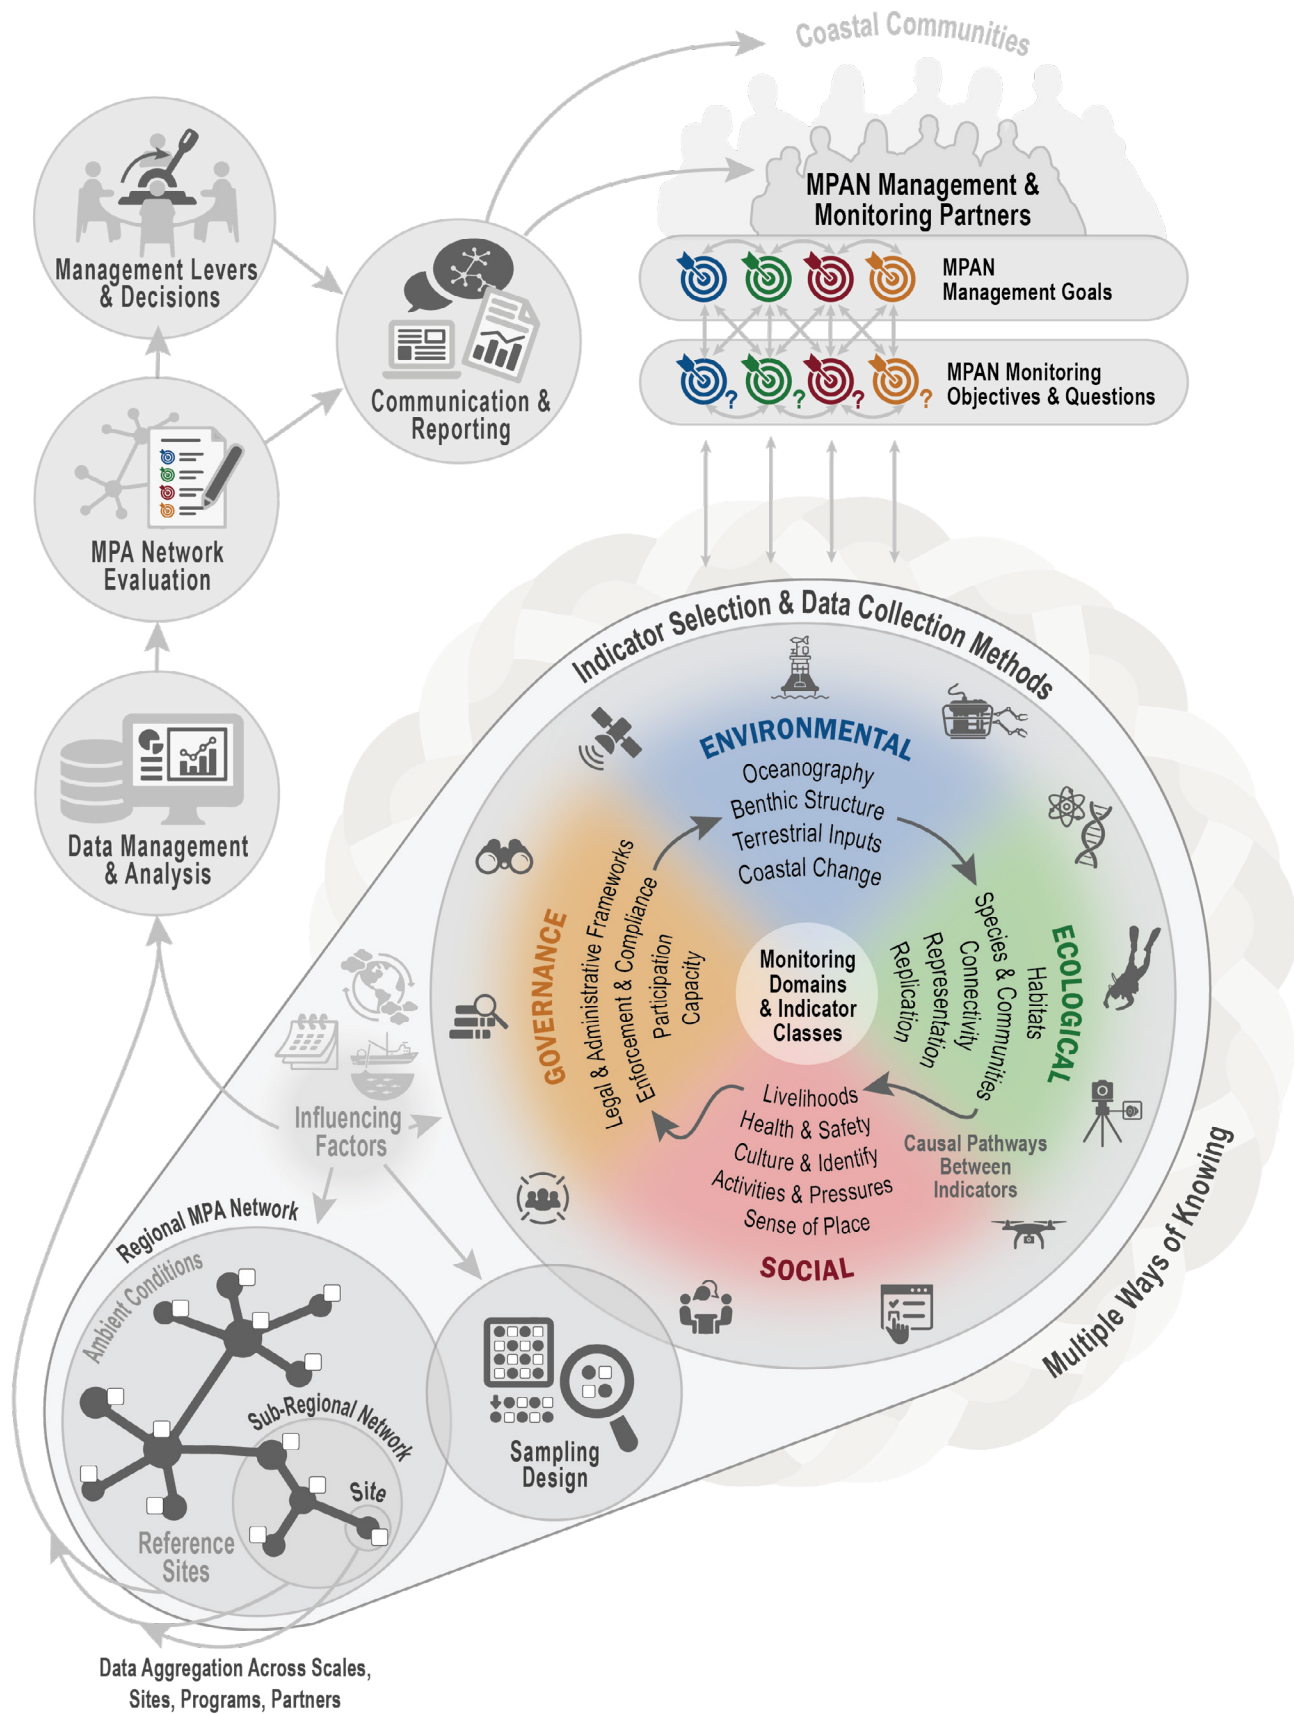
Coastal Communities

MPAN Management & Monitoring Partners

MPAN Management Goals

MPAN Monitoring Objectives & Questions

Management Levers & Decisions

Communication & Reporting

MPA Network Evaluation

Data Management & Analysis

Indicator Selection & Data Collection Methods

ENVIRONMENTAL
Oceanography
Benthic Structure
Terrestrial Inputs
Coastal Change

ECOLOGICAL
Habitats
Species & Communities
Connectivity
Representation
Replication

SOCIAL
Livelihoods
Health & Safety
Culture & Identify
Activities & Pressures
Sense of Place

GOVERNANCE
Legal & Administrative Frameworks
Enforcement & Compliance
Participation
Capacity

Monitoring Domains & Indicator Classes

Causal Pathways Between Indicators

Multiple Ways of Knowing

Influencing Factors

Regional MPA Network

Ambient Conditions

Sub-Regional Network

Site

Reference Sites

Sampling Design

Data Aggregation Across Scales, Sites, Programs, Partners